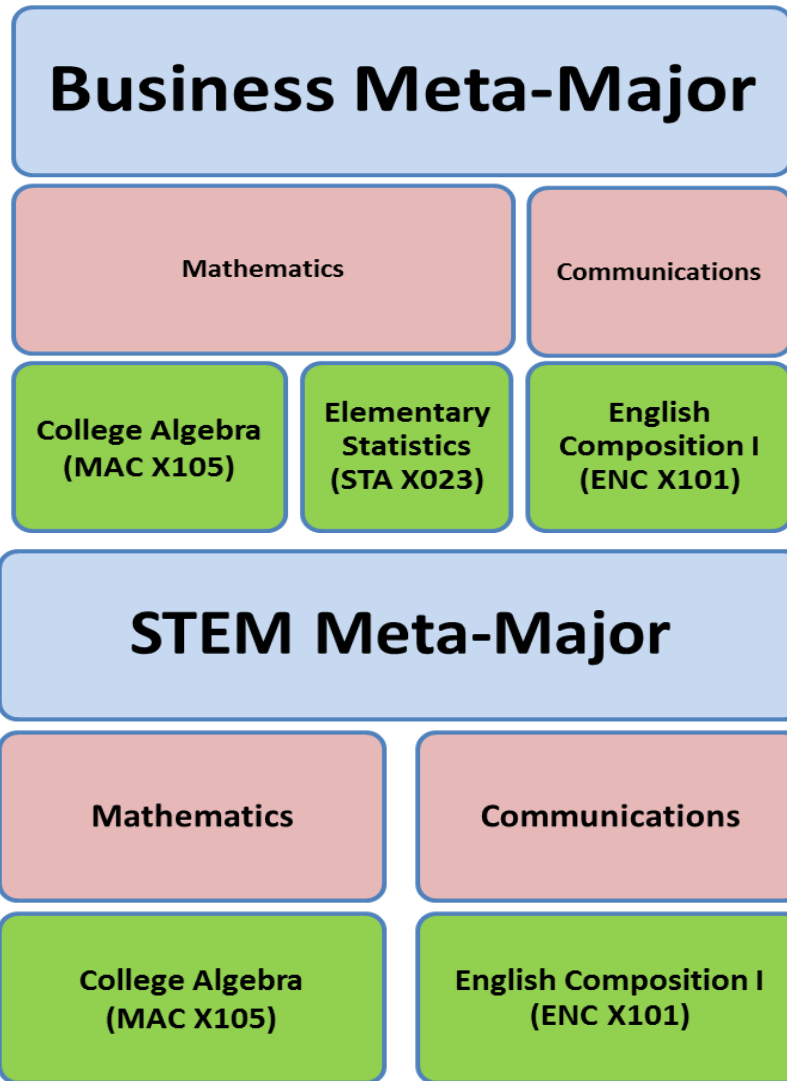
Business Meta-Major

Mathematics

Communications

College Algebra (MAC X105)

Elementary Statistics (STA X023)

English Composition I (ENC X101)

STEM Meta-Major

Mathematics

Communications

College Algebra (MAC X105)

English Composition I (ENC X101)